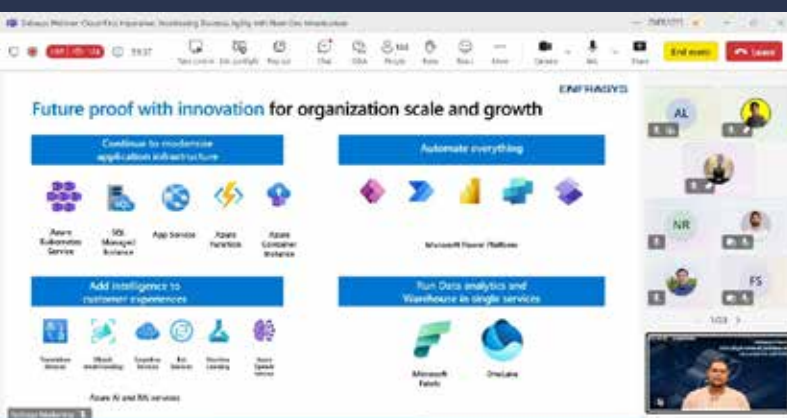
Enfrasys Webinar: Cloud First Imperative: Accelerating Business Agility with Next-Gen Infrastructure

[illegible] 59:57

End event
Leave

Future proof with innovation for organization scale and growth

ENFRASYS

Continue to modernize application infrastructure

Azure Kubernetes Service
SQL Managed Instance
App Service
Azure Functions
Azure Container Instance

Automate everything

Microsoft Power Platform

Add intelligence to customer experiences

Translator
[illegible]
Cognitive Services
Bot Services
Machine Learning
Azure Speech Services

Azure AI and ML services

Run Data analytics and Warehouse in single services

Microsoft Fabric
OneLake

AL
NR
FS

1/23

Enfrasys Marketing